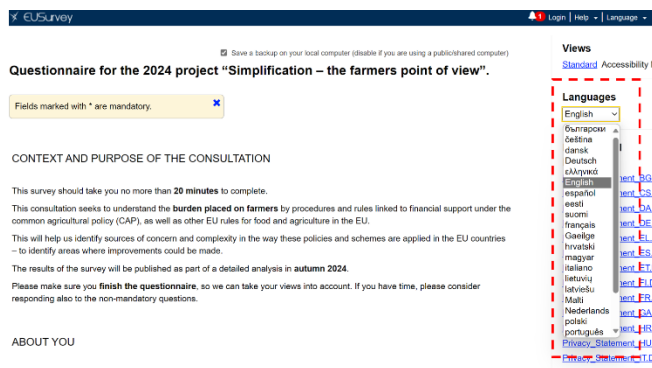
EUSurvey

1 Login | Help | Language

Save a backup on your local computer (disable if you are using a public/shared computer)

Questionnaire for the 2024 project "Simplification – the farmers point of view".

Fields marked with * are mandatory.

CONTEXT AND PURPOSE OF THE CONSULTATION

This survey should take you no more than **20 minutes** to complete.

This consultation seeks to understand the **burden placed on farmers** by procedures and rules linked to financial support under the common agricultural policy (CAP), as well as other EU rules for food and agriculture in the EU.

This will help us identify sources of concern and complexity in the way these policies and schemes are applied in the EU countries – to identify areas where improvements could be made.

The results of the survey will be published as part of a detailed analysis in **autumn 2024**.

Please make sure you **finish the questionnaire**, so we can take your views into account. If you have time, please consider responding also to the non-mandatory questions.

ABOUT YOU

Views
Standard Accessibility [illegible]

Languages
English
български
čeština
dansk
Deutsch
ελληνικά
English
español
eesti
suomi
français
Gaeilge
hrvatski
magyar
italiano
lietuvių
latviešu
Malti
Nederlands
polski
português

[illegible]tement_BG
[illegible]tement_CS
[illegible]tement_DA
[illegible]tement_DE
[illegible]tement_EL
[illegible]tement_ES
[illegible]tement_ET
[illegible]tement_FI
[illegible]tement_FR
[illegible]tement_GA
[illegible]tement_HR
Privacy_Statement_HU
Privacy_Statement_IT